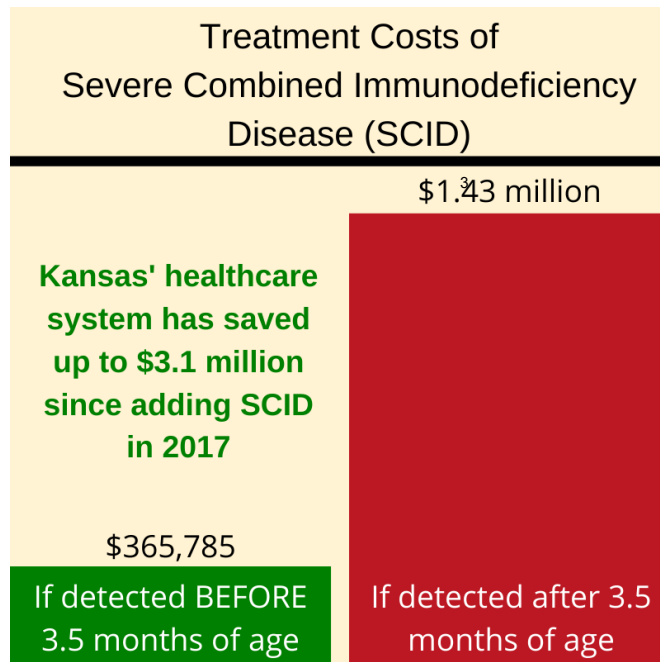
Treatment Costs of Severe Combined Immunodeficiency Disease (SCID)

$1.43 million

Kansas' healthcare system has saved up to $3.1 million since adding SCID in 2017

$365,785

If detected BEFORE 3.5 months of age

If detected after 3.5 months of age